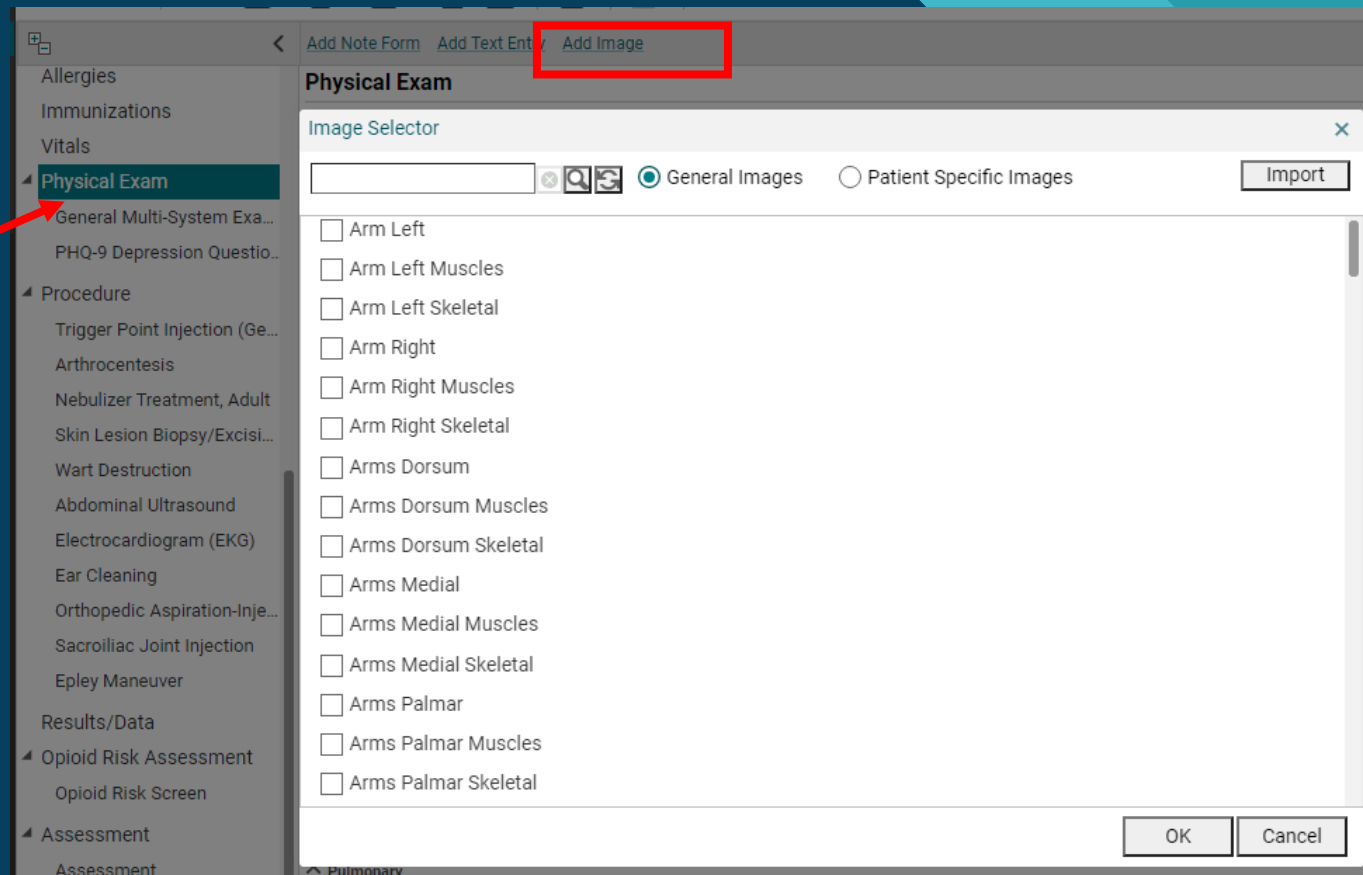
Add Note Form Add Text Ent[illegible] Add Image

Allergies
Immunizations
Vitals
Physical Exam
General Multi-System Exa...
PHQ-9 Depression Questio...
Procedure
Trigger Point Injection (Ge...
Arthrocentesis
Nebulizer Treatment, Adult
Skin Lesion Biopsy/Excisi...
Wart Destruction
Abdominal Ultrasound
Electrocardiogram (EKG)
Ear Cleaning
Orthopedic Aspiration-Inje...
Sacroiliac Joint Injection
Epley Maneuver
Results/Data
Opioid Risk Assessment
Opioid Risk Screen
Assessment
Assessment

Physical Exam

Image Selector

General Images
Patient Specific Images
Import

Arm Left
Arm Left Muscles
Arm Left Skeletal
Arm Right
Arm Right Muscles
Arm Right Skeletal
Arms Dorsum
Arms Dorsum Muscles
Arms Dorsum Skeletal
Arms Medial
Arms Medial Muscles
Arms Medial Skeletal
Arms Palmar
Arms Palmar Muscles
Arms Palmar Skeletal

OK
Cancel

Pulmonary